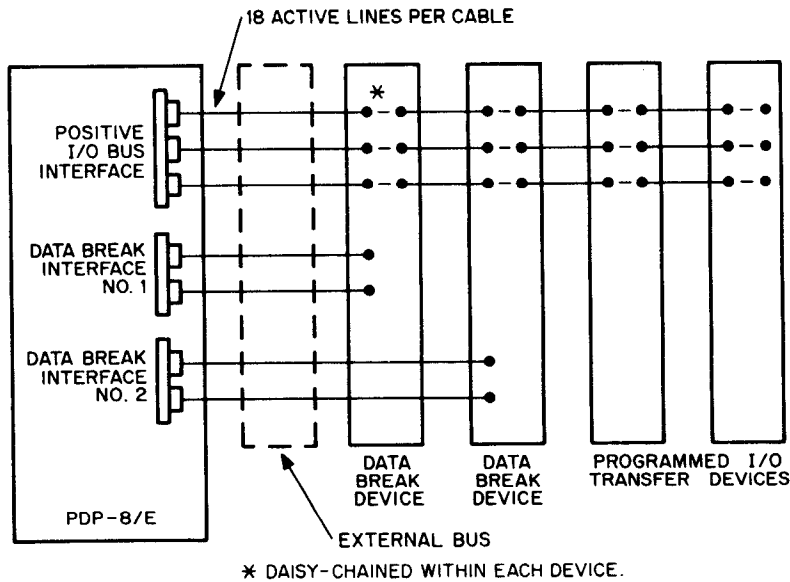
18 ACTIVE LINES PER CABLE

POSITIVE I/O BUS INTERFACE

DATA BREAK INTERFACE NO. 1

DATA BREAK INTERFACE NO. 2

PDP-8/E

*

DATA BREAK DEVICE

DATA BREAK DEVICE

PROGRAMMED I/O TRANSFER DEVICES

EXTERNAL BUS

* DAISY-CHAINED WITHIN EACH DEVICE.